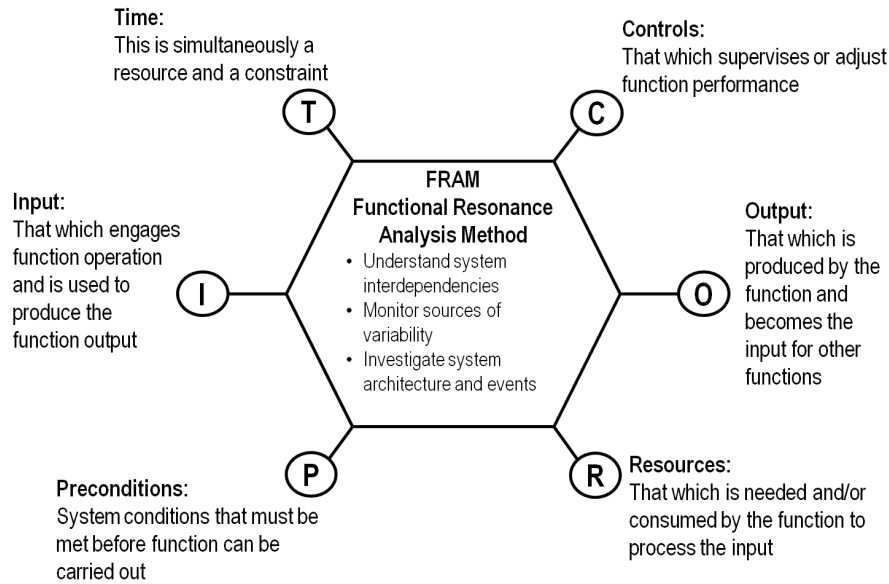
Time:
This is simultaneously a resource and a constraint

T

Controls:
That which supervises or adjust function performance

C

Input:
That which engages function operation and is used to produce the function output

I

FRAM
Functional Resonance Analysis Method

• Understand system interdependencies
• Monitor sources of variability
• Investigate system architecture and events

O

Output:
That which is produced by the function and becomes the input for other functions

P

Preconditions:
System conditions that must be met before function can be carried out

R

Resources:
That which is needed and/or consumed by the function to process the input